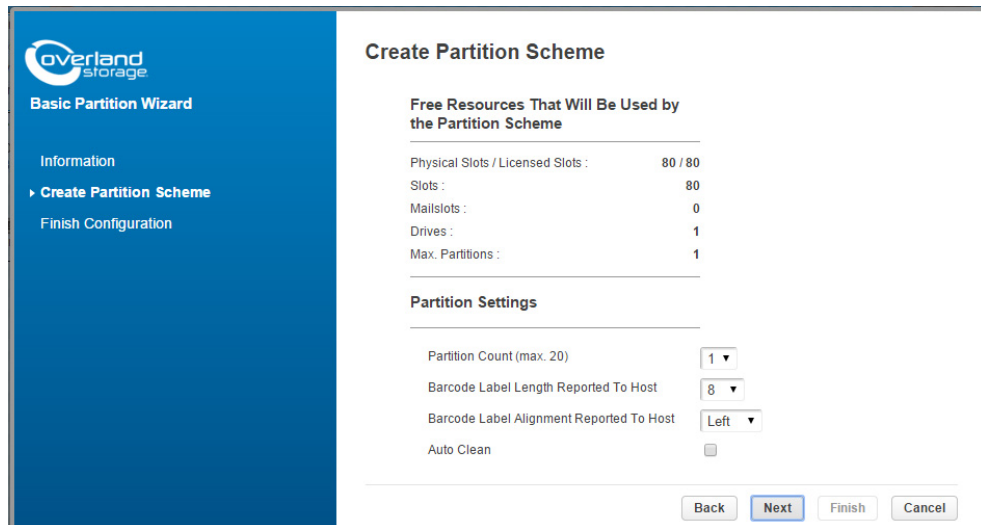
overland storage

Basic Partition Wizard

Information

Create Partition Scheme

Finish Configuration

Create Partition Scheme

Free Resources That Will Be Used by the Partition Scheme

| | |
|---|---|
| Physical Slots / Licensed Slots : | 80 / 80 |
| Slots : | 80 |
| Mailslots : | 0 |
| Drives : | 1 |
| Max. Partitions : | 1 |

Partition Settings

| | |
|---|---|
| Partition Count (max. 20) | 1 |
| Barcode Label Length Reported To Host | 8 |
| Barcode Label Alignment Reported To Host | Left |
| Auto Clean | |

Back Next Finish Cancel